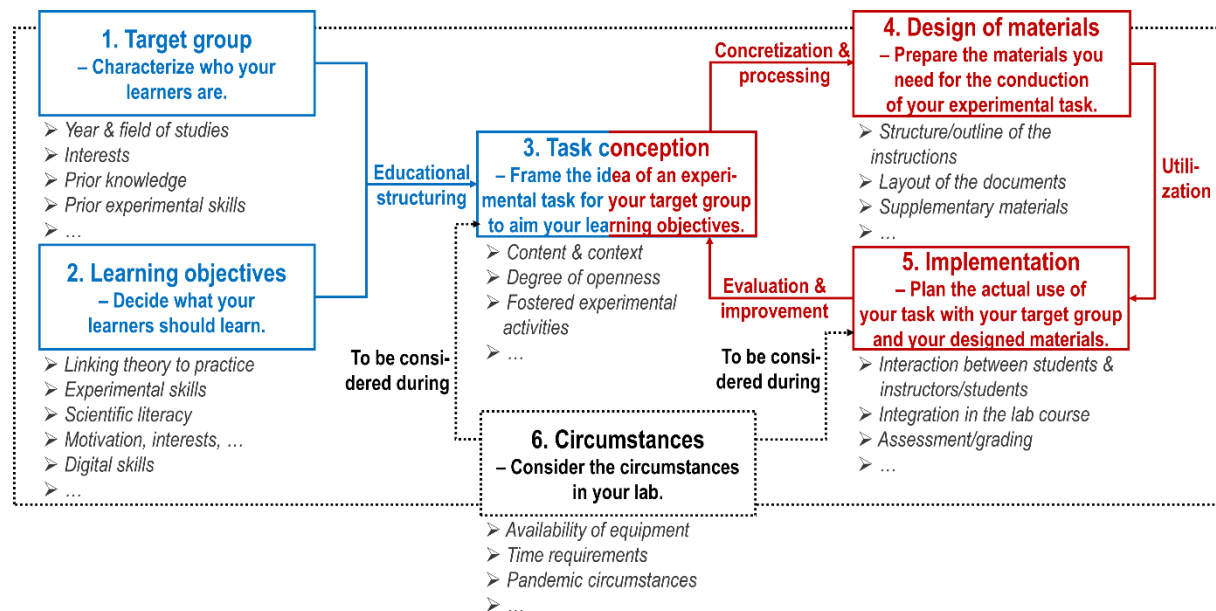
1. Target group
– Characterize who your learners are.

➢ Year & field of studies
➢ Interests
➢ Prior knowledge
➢ Prior experimental skills
➢ …

2. Learning objectives
– Decide what your learners should learn.

➢ Linking theory to practice
➢ Experimental skills
➢ Scientific literacy
➢ Motivation, interests, …
➢ Digital skills
➢ …

Educational structuring

To be considered during

3. Task conception
– Frame the idea of an experimental task for your target group to aim your learning objectives.

➢ Content & context
➢ Degree of openness
➢ Fostered experimental activities
➢ …

Concretization & processing

4. Design of materials
– Prepare the materials you need for the conduction of your experimental task.

➢ Structure/outline of the instructions
➢ Layout of the documents
➢ Supplementary materials
➢ …

Utilization

Evaluation & improvement

5. Implementation
– Plan the actual use of your task with your target group and your designed materials.

➢ Interaction between students & instructors/students
➢ Integration in the lab course
➢ Assessment/grading
➢ …

To be considered during

6. Circumstances
– Consider the circumstances in your lab.

➢ Availability of equipment
➢ Time requirements
➢ Pandemic circumstances
➢ …